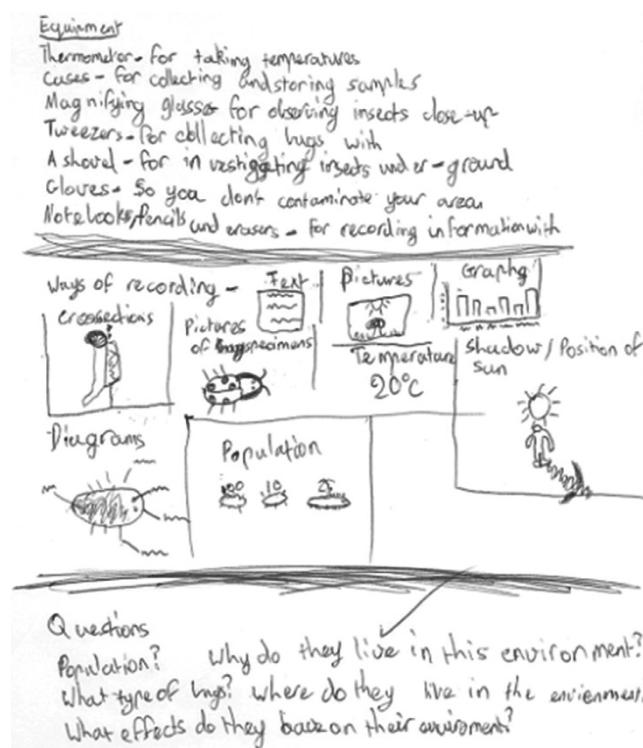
Equipment
Thermometer - for taking temperatures
Cases - for collecting and storing samples
Magnifying glasses for observing insects close-up
Tweezers - for collecting bugs with
A shovel - for investigating insects under-ground
Gloves - So you don't contaminate your area
Notebooks, pencils and erasers - for recording information with

Ways of recording -

Text

Pictures

Graphs

crossections

Pictures of bug specimens

Temperature
20°C

Shadow / Position of sun

Diagrams

Population

100 10 25

Questions
Population? Why do they live in this environment?
What type of bugs? Where do they live in the environment?
What effects do they have on their environment?